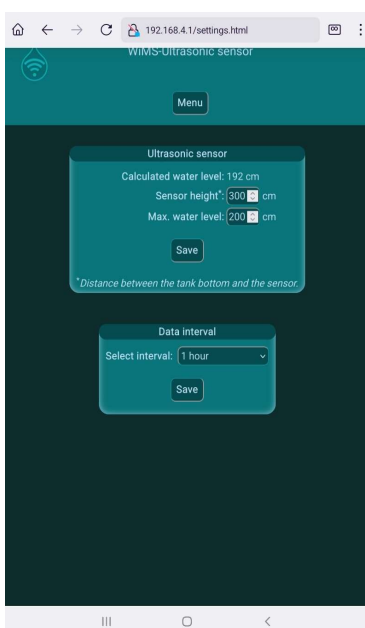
192.168.4.1/settings.html

WiMS-Ultrasonic sensor

Menu

Ultrasonic sensor

Calculated water level: 192 cm

Sensor height*: 300 cm

Max. water level: 200 cm

Save

*Distance between the tank bottom and the sensor.

Data interval

Select interval: 1 hour

Save